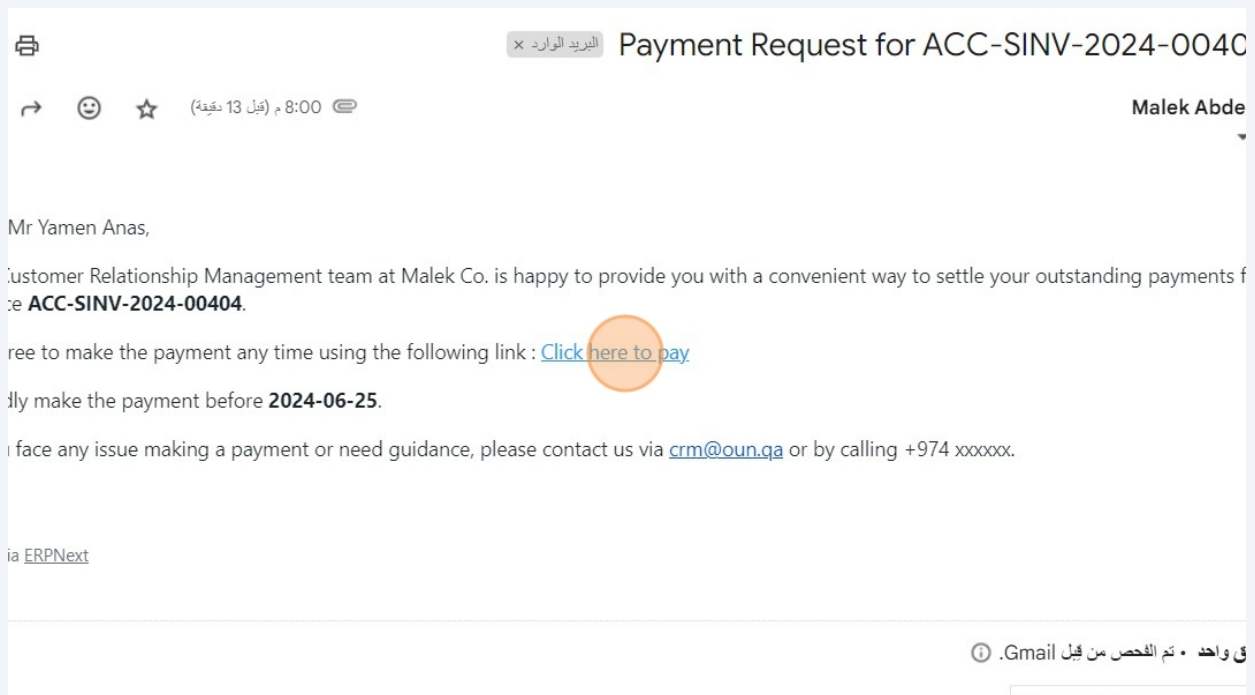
Payment Request for ACC-SINV-2024-0040

البريد الوارد ×

Malek Abde

8:00 م (قبل 13 دقيقة)

Mr Yamen Anas,

:ustomer Relationship Management team at Malek Co. is happy to provide you with a convenient way to settle your outstanding payments f :e **ACC-SINV-2024-00404**.

ree to make the payment any time using the following link : Click here to pay

dly make the payment before **2024-06-25**.

ı face any issue making a payment or need guidance, please contact us via crm@oun.qa or by calling +974 xxxxxx.

ia ERPNext

ق واحد • تم الفحص من قِبل Gmail.